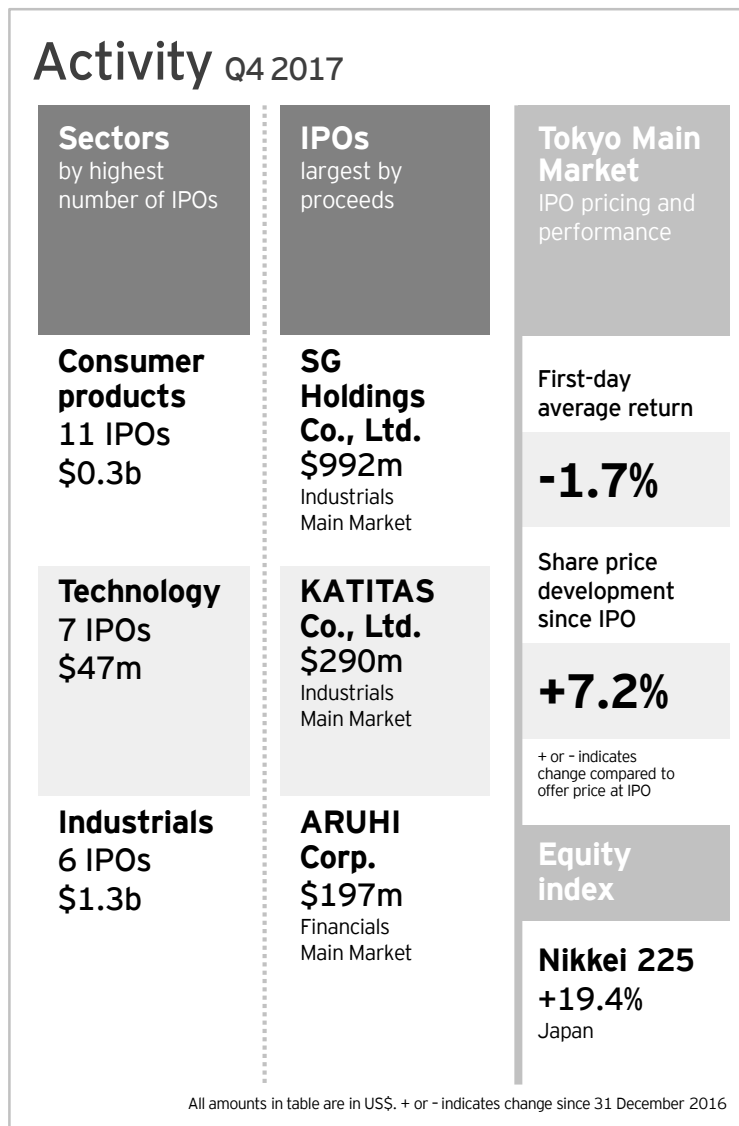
Activity Q4 2017

Sectors
by highest number of IPOs

Consumer products
11 IPOs
\$0.3b

Technology
7 IPOs
\$47m

Industrials
6 IPOs
\$1.3b

IPOs
largest by proceeds

SG Holdings Co., Ltd.
\$992m
Industrials
Main Market

KATITAS Co., Ltd.
\$290m
Industrials
Main Market

ARUHI Corp.
\$197m
Financials
Main Market

Tokyo Main Market
IPO pricing and performance

First-day average return

-1.7%

Share price development since IPO

+7.2%

+ or – indicates change compared to offer price at IPO

Equity index

Nikkei 225
+19.4%
Japan

All amounts in table are in US\$. + or – indicates change since 31 December 2016